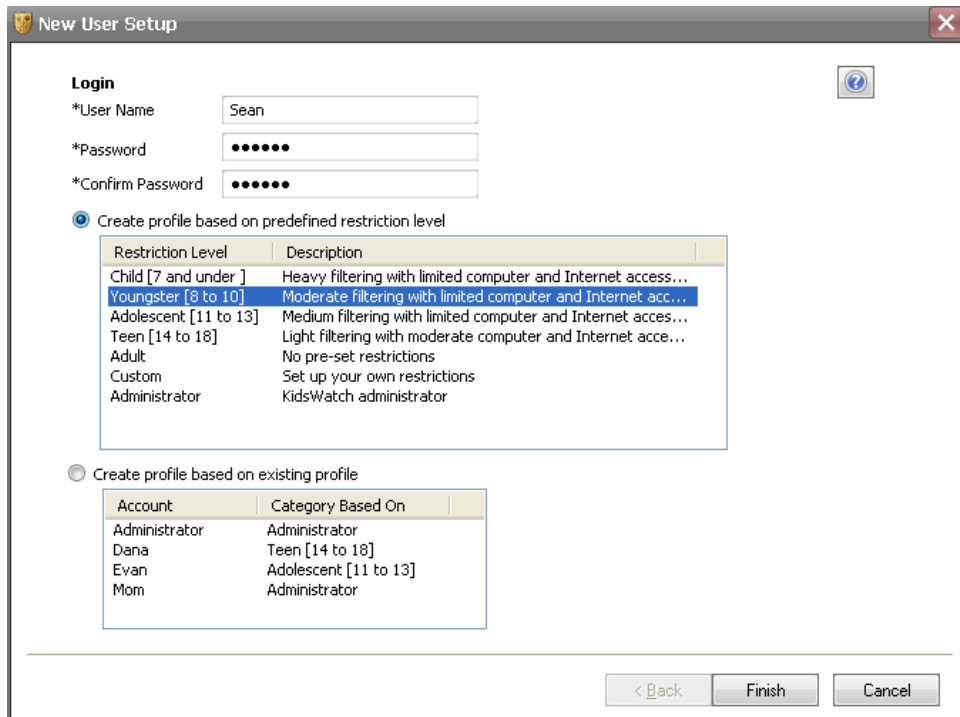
New User Setup

Login

*User Name Sean

*Password ••••••

*Confirm Password ••••••

Create profile based on predefined restriction level

| Restriction Level | Description |
|---|---|
| Child [7 and under ] | Heavy filtering with limited computer and Internet access... |
| Youngster [8 to 10] | Moderate filtering with limited computer and Internet acc... |
| Adolescent [11 to 13] | Medium filtering with limited computer and Internet acces... |
| Teen [14 to 18] | Light filtering with moderate computer and Internet acce... |
| Adult | No pre-set restrictions |
| Custom | Set up your own restrictions |
| Administrator | KidsWatch administrator |

Create profile based on existing profile

| Account | Category Based On |
|---|---|
| Administrator | Administrator |
| Dana | Teen [14 to 18] |
| Evan | Adolescent [11 to 13] |
| Mom | Administrator |

< Back Finish Cancel